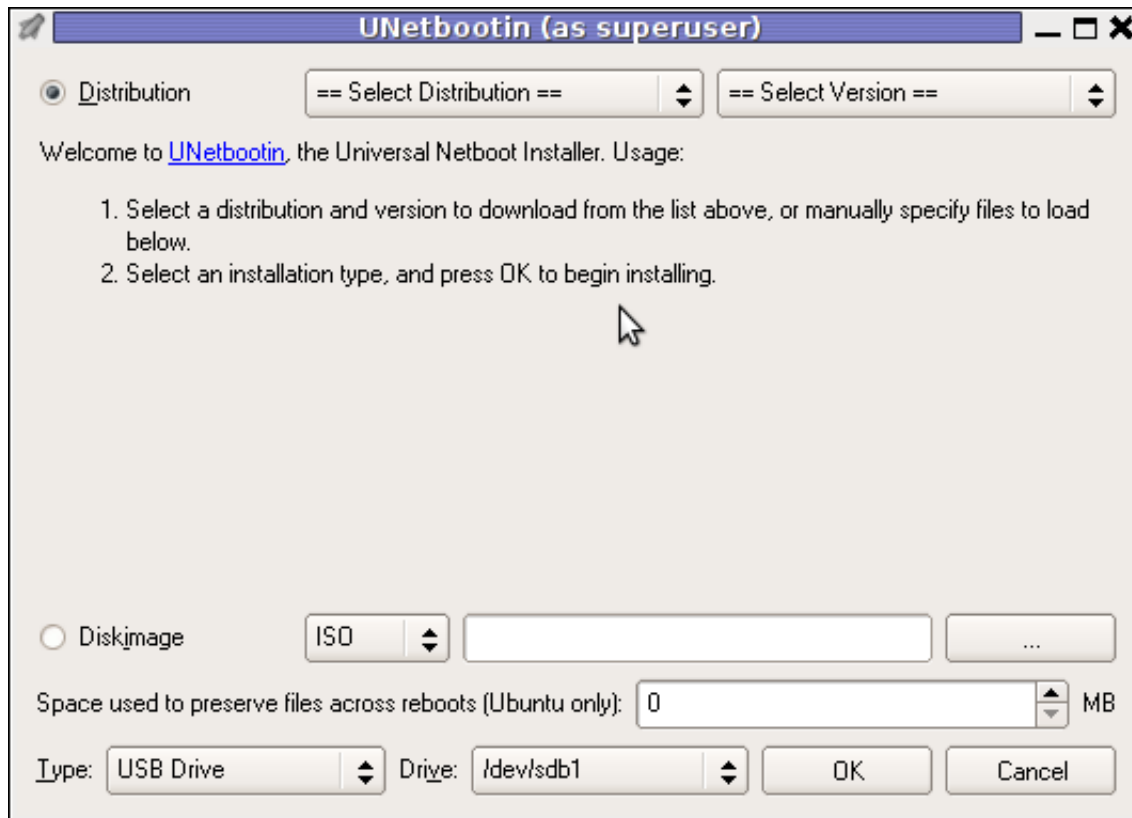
UNetbootin (as superuser)

Distribution == Select Distribution == == Select Version ==

Welcome to UNetbootin, the Universal Netboot Installer. Usage:

1. Select a distribution and version to download from the list above, or manually specify files to load below.
2. Select an installation type, and press OK to begin installing.

Diskimage ISO ...

Space used to preserve files across reboots (Ubuntu only): 0 MB

Type: USB Drive Drive: /dev/sdb1 OK Cancel